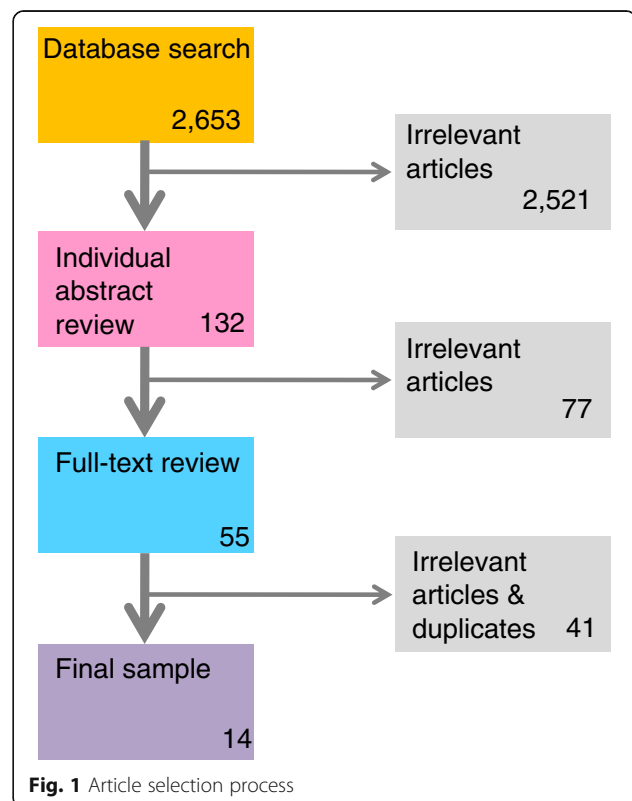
Database search
2,653

Irrelevant articles
2,521

Individual abstract review
132

Irrelevant articles
77

Full-text review
55

Irrelevant articles & duplicates
41

Final sample
14

**Fig. 1** Article selection process